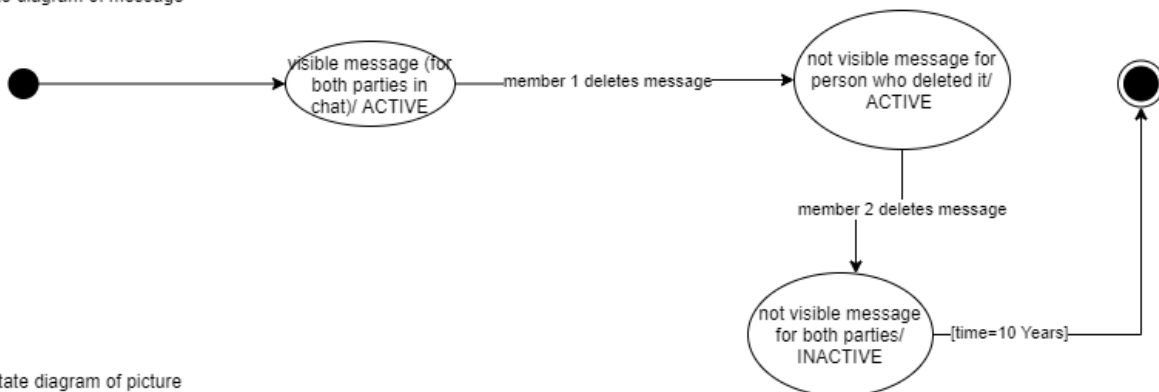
e diagram of message

visible message (for both parties in chat)/ ACTIVE

member 1 deletes message

not visible message for person who deleted it/ ACTIVE

member 2 deletes message

not visible message for both parties/ INACTIVE

[time=10 Years]

tate diagram of picture